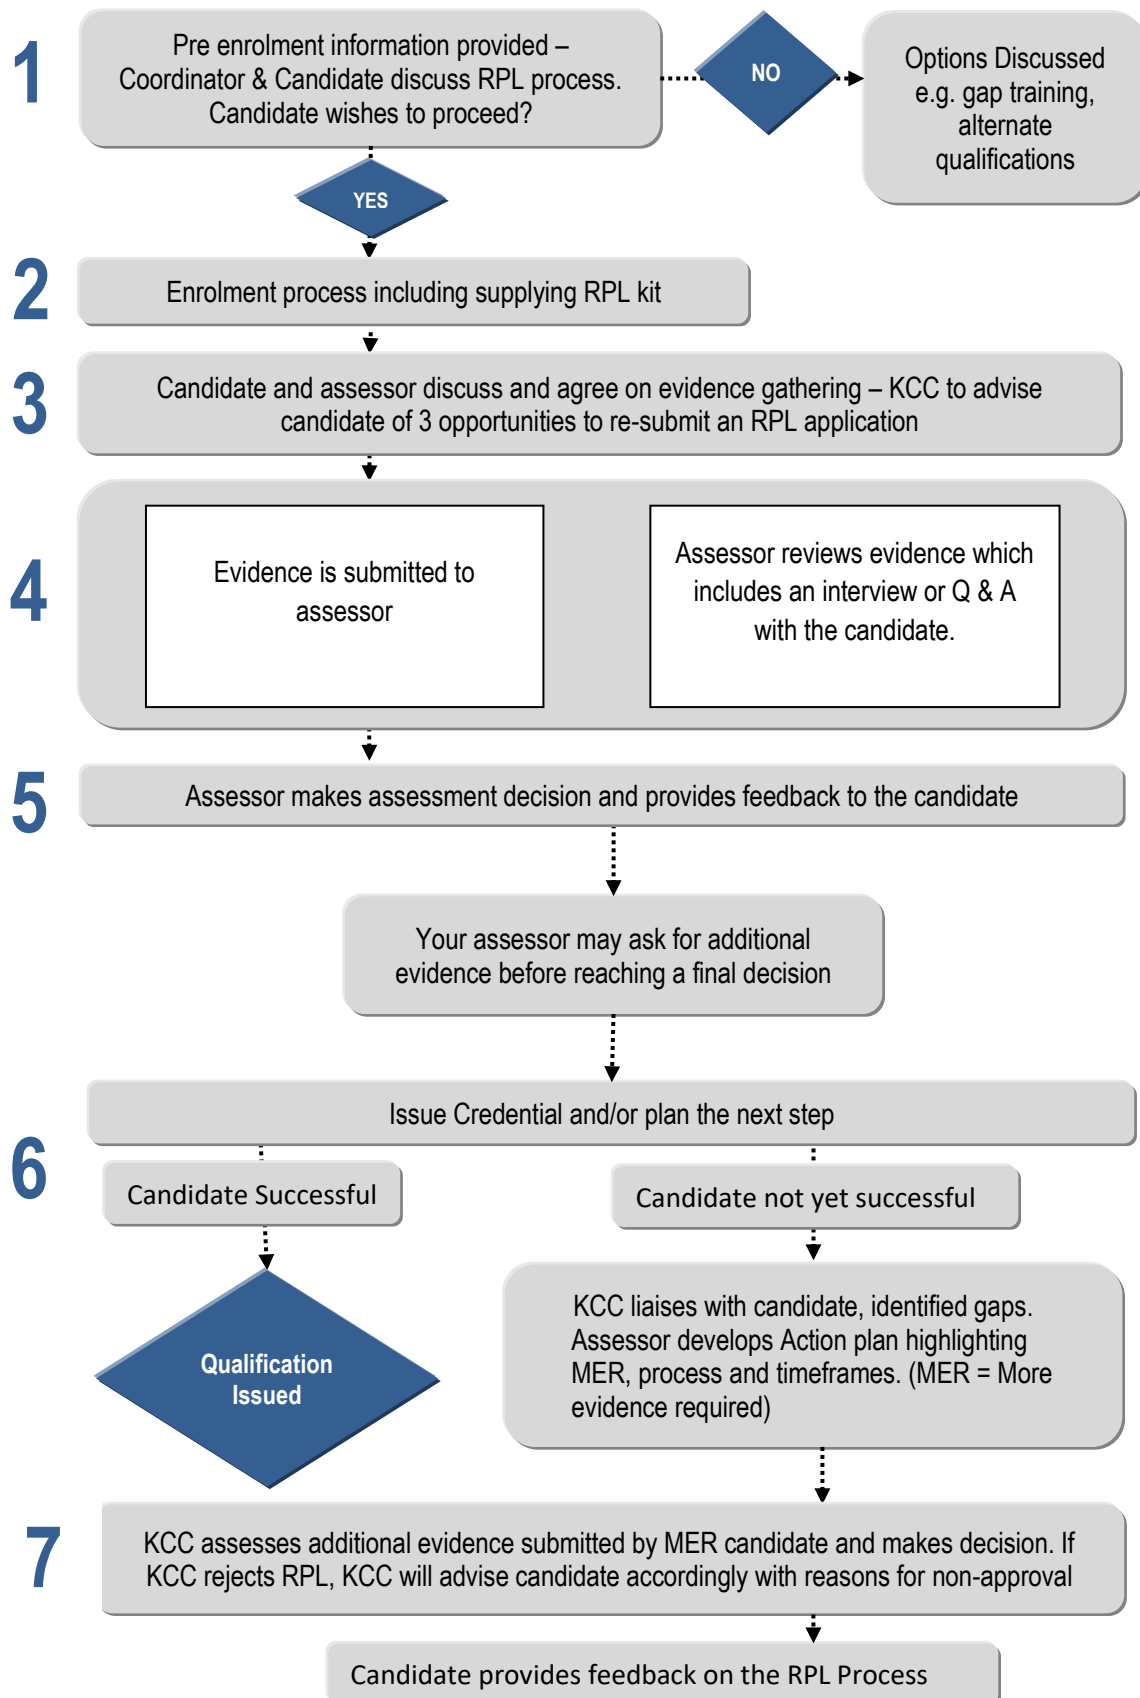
1

Pre enrolment information provided – Coordinator & Candidate discuss RPL process. Candidate wishes to proceed?

NO

Options Discussed e.g. gap training, alternate qualifications

YES

2

Enrolment process including supplying RPL kit

3

Candidate and assessor discuss and agree on evidence gathering – KCC to advise candidate of 3 opportunities to re-submit an RPL application

4

Evidence is submitted to assessor

Assessor reviews evidence which includes an interview or Q & A with the candidate.

5

Assessor makes assessment decision and provides feedback to the candidate

Your assessor may ask for additional evidence before reaching a final decision

6

Issue Credential and/or plan the next step

Candidate Successful

Candidate not yet successful

Qualification Issued

KCC liaises with candidate, identified gaps. Assessor develops Action plan highlighting MER, process and timeframes. (MER = More evidence required)

7

KCC assesses additional evidence submitted by MER candidate and makes decision. If KCC rejects RPL, KCC will advise candidate accordingly with reasons for non-approval

Candidate provides feedback on the RPL Process